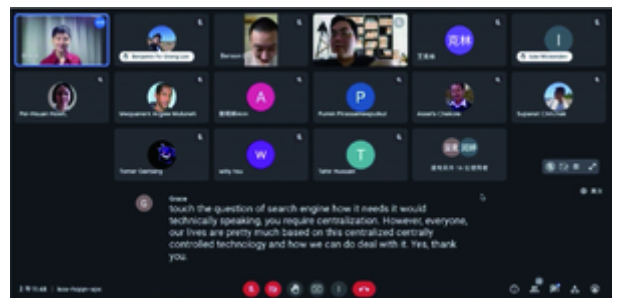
Benjamin Yo Sheng Lee

Benson

克林

I

Lee Mcxander

Pei-Hsuan Hsieh

Wanpakorn Angwe Mutumeh

A

P

Puntin Pinasawangkul

Anoel's Chatbox

Suparat Chinchai

Tomer Gertsberg

W

willy hsu

T

Tahir Hussain

Grace

touch the question of search engine how it needs it would technically speaking, you require centralization. However, everyone, our lives are pretty much based on this centralized centrally controlled technology and how we can deal with it. Yes, thank you.